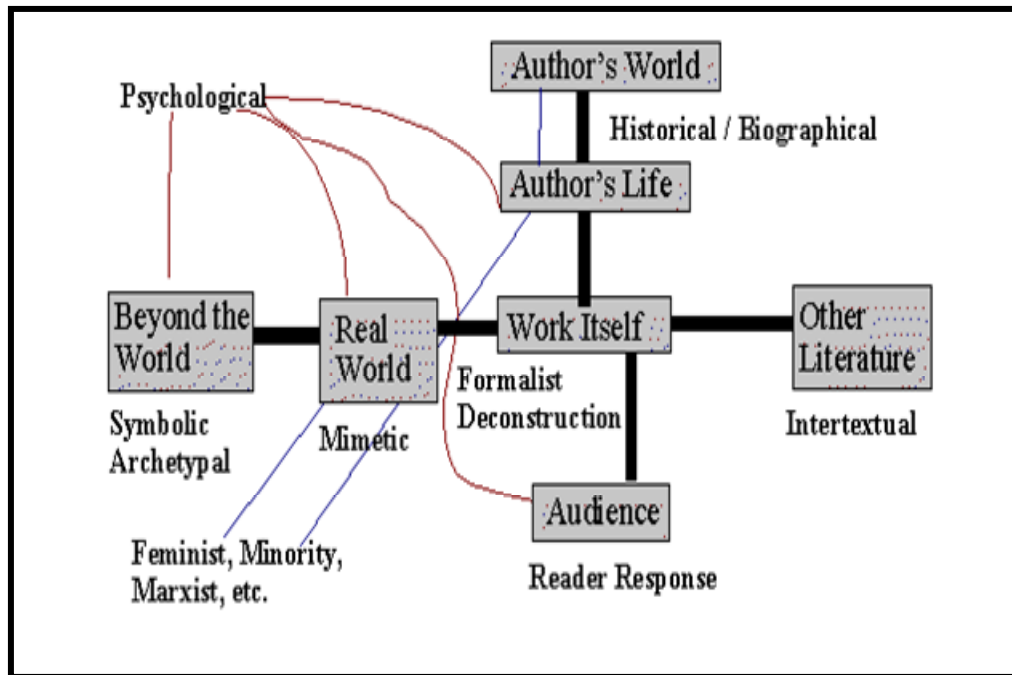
Author's World

Psychological

Historical / Biographical

Author's Life

Beyond the World

Real World

Work Itself

Other Literature

Formalist Deconstruction

Symbolic Archetypal

Mimetic

Intertextual

Audience

Feminist, Minority, Marxist, etc.

Reader Response